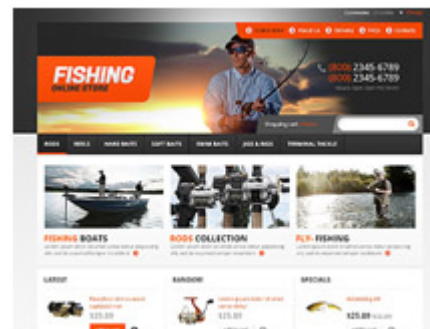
FISHING
ONLINE STORE

(800) 2345-6789
(800) 2345-6789

RODS
REELS
HARD BAITS
SOFT BAITS
SWIM BAITS
JIGS & RIGS
TERMINAL TACKLE

FISHING BOATS

RODS COLLECTION

FLY-FISHING

LATEST

RANDOM

SPECIALS

$25.00

$25.00

$25.00